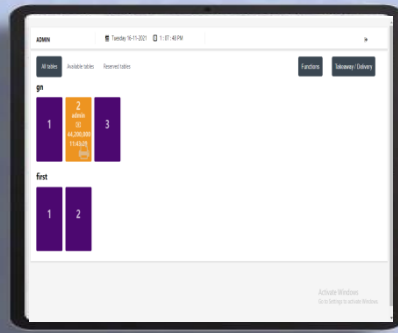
ADMIN

Tuesday 16-11-2021

1 : 37 : 48 PM

All tables

Available tables

Reserved tables

Functions

Takeaway / Delivery

gn

1

2

admin

10

64,200,000

11:43:20

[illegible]

3

first

1

2

Activate Windows

Go to Settings to activate Windows.